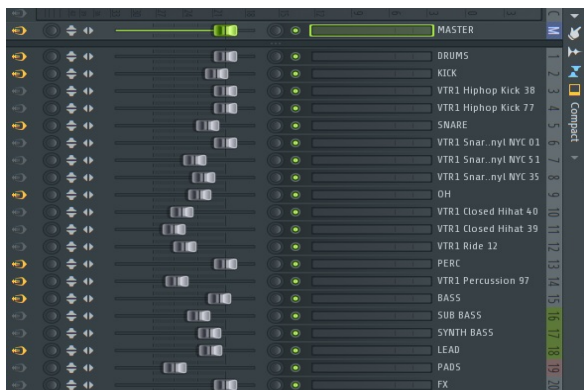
MASTER
DRUMS
KICK
VTR1 Hiphop Kick 38
VTR1 Hiphop Kick 77
SNARE
VTR1 Snar..nyl NYC 01
VTR1 Snar..nyl NYC 51
VTR1 Snar..nyl NYC 35
OH
VTR1 Closed Hihat 40
VTR1 Closed Hihat 39
VTR1 Ride 12
PERC
VTR1 Percussion 97
BASS
SUB BASS
SYNTH BASS
LEAD
PADS
FX
1
2
3
4
5
6
7
8
9
10
11
12
13
14
15
16
17
18
19
20
Compact